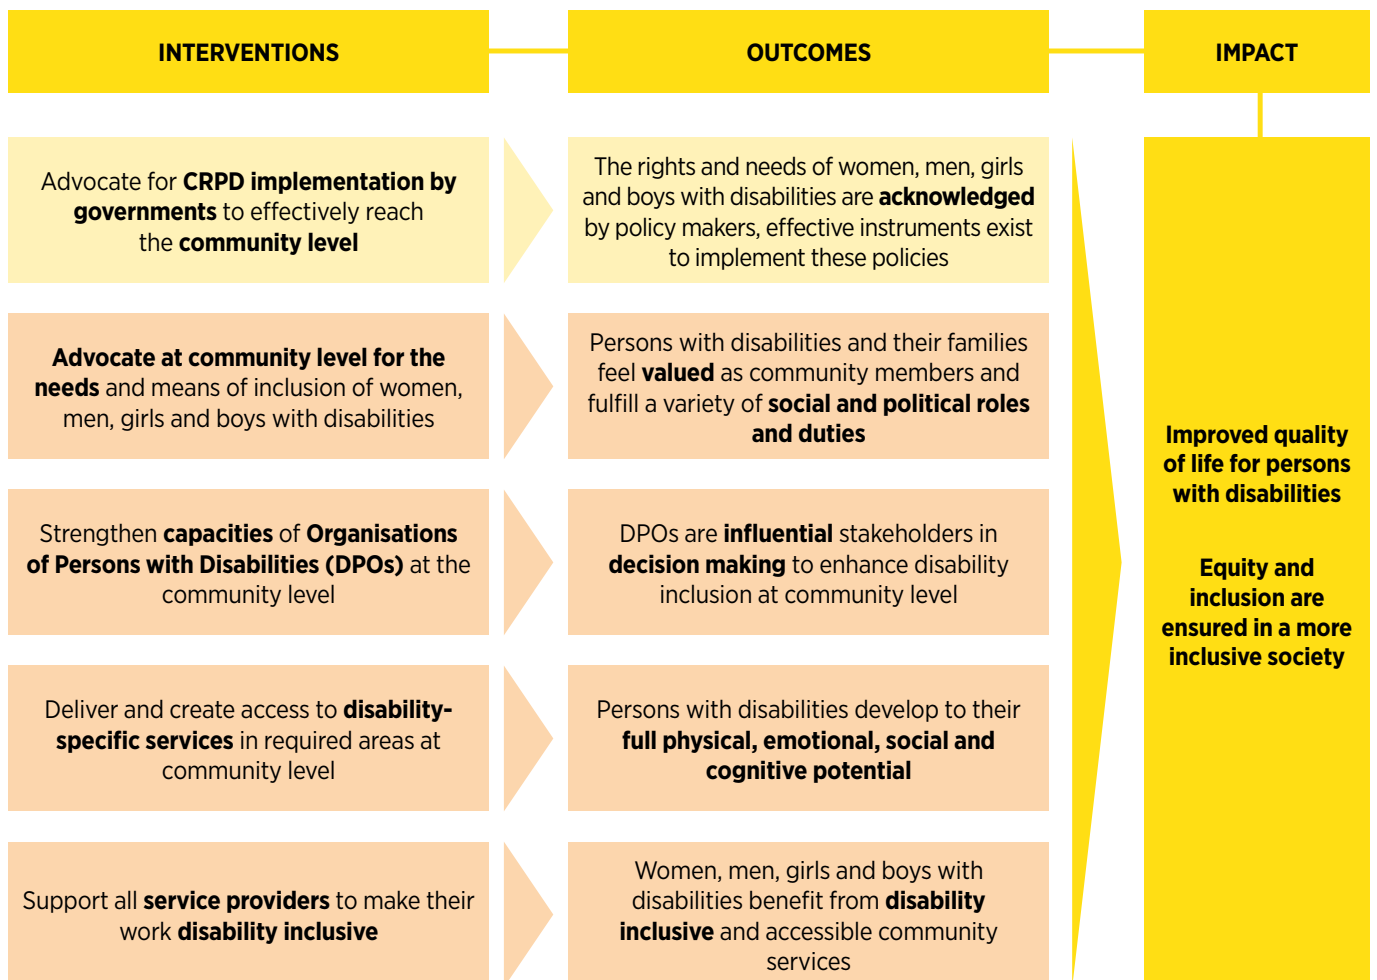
INTERVENTIONS

OUTCOMES

IMPACT

Advocate for CRPD implementation by governments to effectively reach the community level

The rights and needs of women, men, girls and boys with disabilities are acknowledged by policy makers, effective instruments exist to implement these policies

Advocate at community level for the needs and means of inclusion of women, men, girls and boys with disabilities

Persons with disabilities and their families feel valued as community members and fulfill a variety of social and political roles and duties

Strengthen capacities of Organisations of Persons with Disabilities (DPOs) at the community level

DPOs are influential stakeholders in decision making to enhance disability inclusion at community level

Deliver and create access to disability-specific services in required areas at community level

Persons with disabilities develop to their full physical, emotional, social and cognitive potential

Support all service providers to make their work disability inclusive

Women, men, girls and boys with disabilities benefit from disability inclusive and accessible community services

Improved quality of life for persons with disabilities

Equity and inclusion are ensured in a more inclusive society